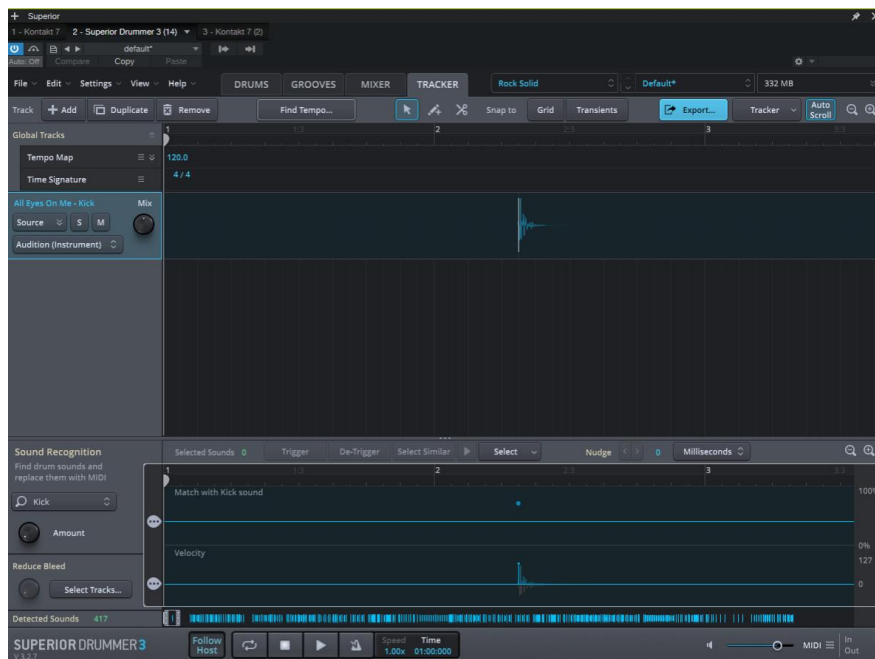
Superior

1 - Kontakt 7   2 - Superior Drummer 3 (14)   3 - Kontakt 7 (2)

default*

Auto: Off   Compare   Copy   Paste

File   Edit   Settings   View   Help   DRUMS   GROOVES   MIXER   TRACKER   Rock Solid   Default*   332 MB

Track   + Add   Duplicate   Remove   Find Tempo...   Snap to   Grid   Transients   Export...   Tracker   Auto Scroll

Global Tracks   1   1.3   2   2.3   3   3.3

Tempo Map   120.0

Time Signature   4 / 4

All Eyes On Me - Kick   Mix

Source   S   M

Audition (Instrument)

Sound Recognition   Selected Sounds 0   Trigger   De-Trigger   Select Similar   Select   Nudge   0   Milliseconds

Find drum sounds and replace them with MIDI

Kick

Amount

Match with Kick sound   100%

0%

Velocity   127

Reduce Bleed

Select Tracks...   0

Detected Sounds 417

SUPERIOR DRUMMER 3   V 3.2.7

Follow Host   Speed 1.00x   Time 01:00:000   MIDI   In Out